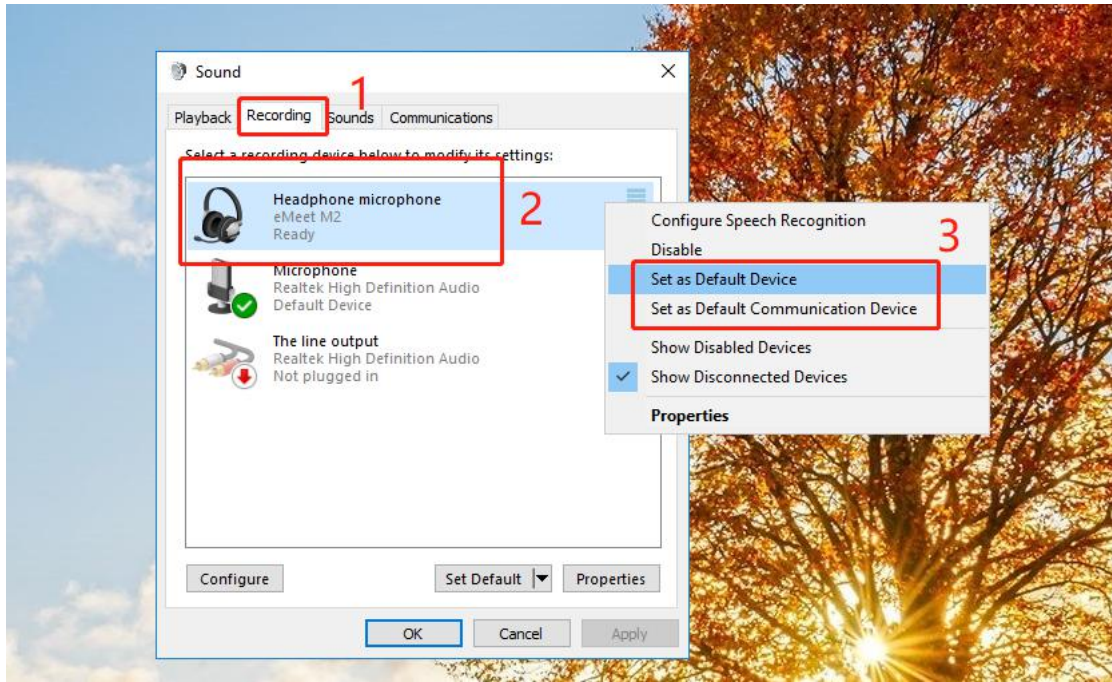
Sound

Playback Recording Sounds Communications

1

Select a recording device below to modify its settings:

Headphone microphone
eMeet M2
Ready

2

Microphone
Realtek High Definition Audio
Default Device

The line output
Realtek High Definition Audio
Not plugged in

Configure Speech Recognition
Disable
Set as Default Device
Set as Default Communication Device
Show Disabled Devices
Show Disconnected Devices
Properties

3

Configure

Set Default

Properties

OK

Cancel

Apply